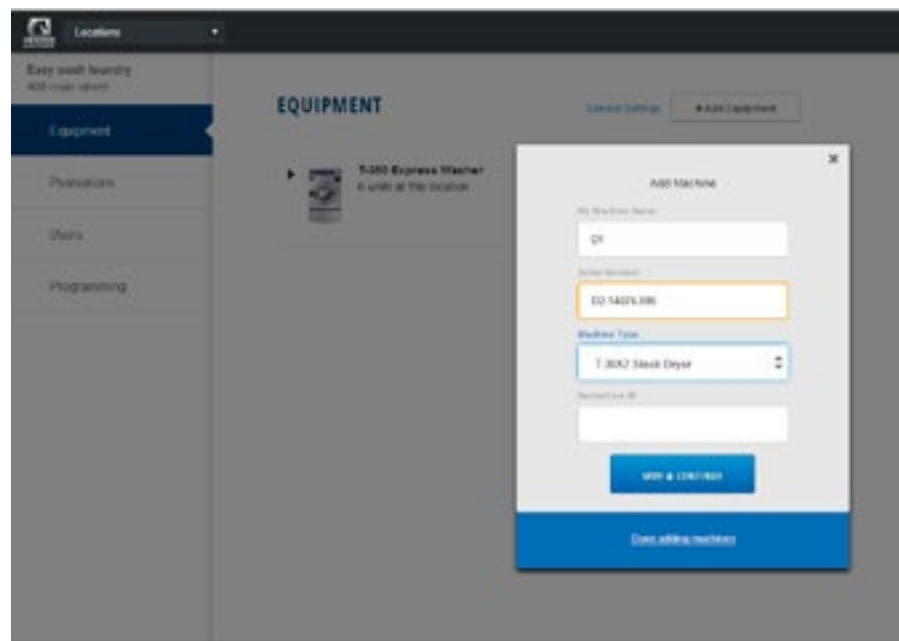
Locations

Easy wash laundry
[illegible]

Equipment

Promotions

Users

Programming

EQUIPMENT

General Settings

+ Add Equipment

T-350 Express Washer
6 units at this location

×

Add Machine

My Machine Name

D1

Serial Number

D2 14075 386

Machine Type

T-30X2 Stack Dryer

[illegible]

SAVE & CONTINUE

Done adding machines